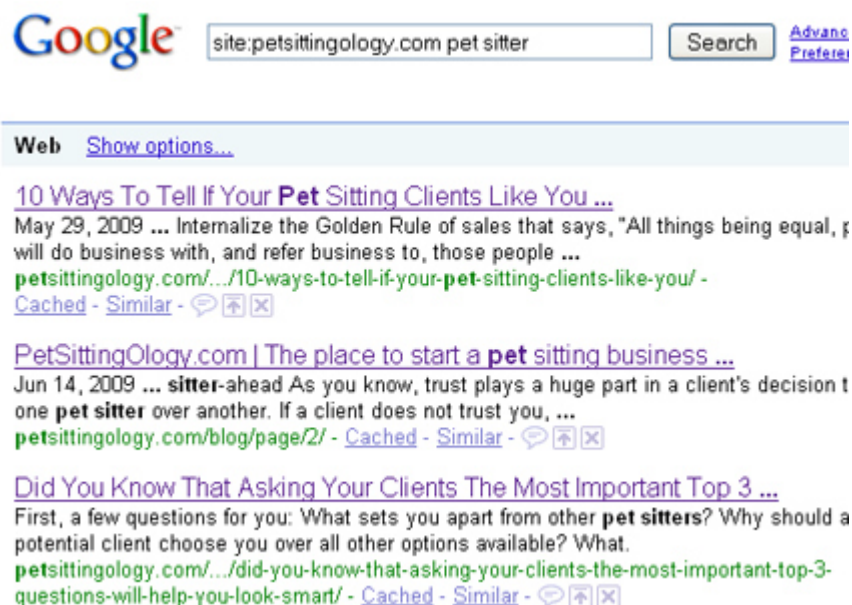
Google

site:petsittingology.com pet sitter

Search

Advanc
Prefere

Web Show options...

10 Ways To Tell If Your Pet Sitting Clients Like You ...
May 29, 2009 ... Internalize the Golden Rule of sales that says, "All things being equal, p will do business with, and refer business to, those people ...
petsittingology.com/.../10-ways-to-tell-if-your-pet-sitting-clients-like-you/ - Cached - Similar -

PetSittingOlogy.com | The place to start a pet sitting business ...
Jun 14, 2009 ... sitter-ahead As you know, trust plays a huge part in a client's decision t one pet sitter over another. If a client does not trust you, ...
petsittingology.com/blog/page/2/ - Cached - Similar -

Did You Know That Asking Your Clients The Most Important Top 3 ...
First, a few questions for you: What sets you apart from other pet sitters? Why should a potential client choose you over all other options available? What.
petsittingology.com/.../did-you-know-that-asking-your-clients-the-most-important-top-3-questions-will-help-you-look-smart/ - Cached - Similar -